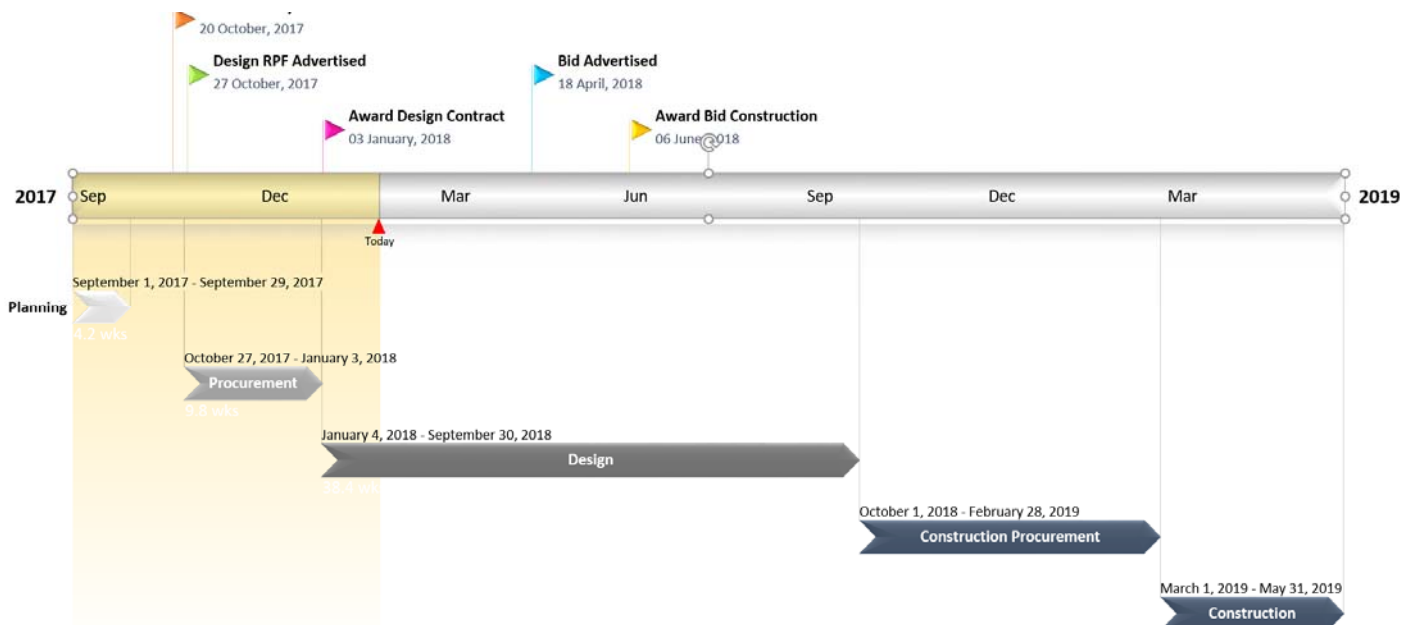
20 October, 2017

Design RPF Advertised
27 October, 2017

Award Design Contract
03 January, 2018

Bid Advertised
18 April, 2018

Award Bid Construction
06 June 2018

2017 Sep Dec Mar Jun Sep Dec Mar 2019

Today

September 1, 2017 - September 29, 2017
Planning
4.2 wks

October 27, 2017 - January 3, 2018
Procurement
9.8 wks

January 4, 2018 - September 30, 2018
Design
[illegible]

October 1, 2018 - February 28, 2019
Construction Procurement

March 1, 2019 - May 31, 2019
Construction